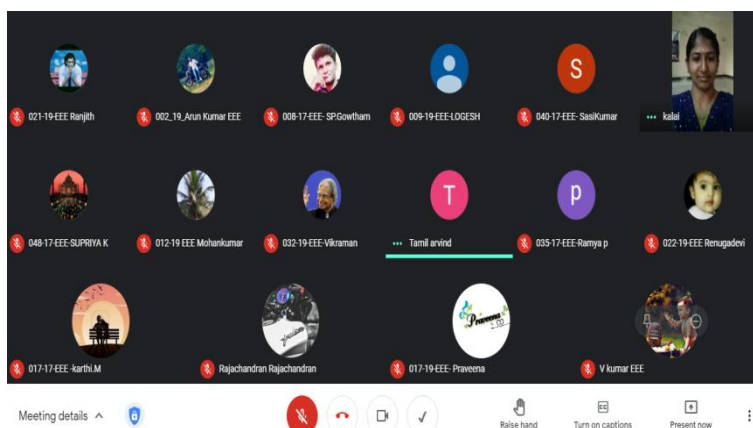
021-19-EEE Ranjith

002_19_Arun Kumar EEE

008-17-EEE- SP.Gowtham

009-19-EEE-LOGESH

S

040-17-EEE- SasiKumar

kalai

048-17-EEE-SUPRIYA K

012-19 EEE Mohankumar

032-19-EEE-Vikraman

T

Tamil arvind

p

035-17-EEE-Ramya p

022-19-EEE Renugadevi

017-17-EEE -karthi.M

Rajachandran Rajachandran

Praveena

017-19-EEE- Praveena

V kumar EEE

Meeting details ^

Raise hand

Turn on captions

Present now